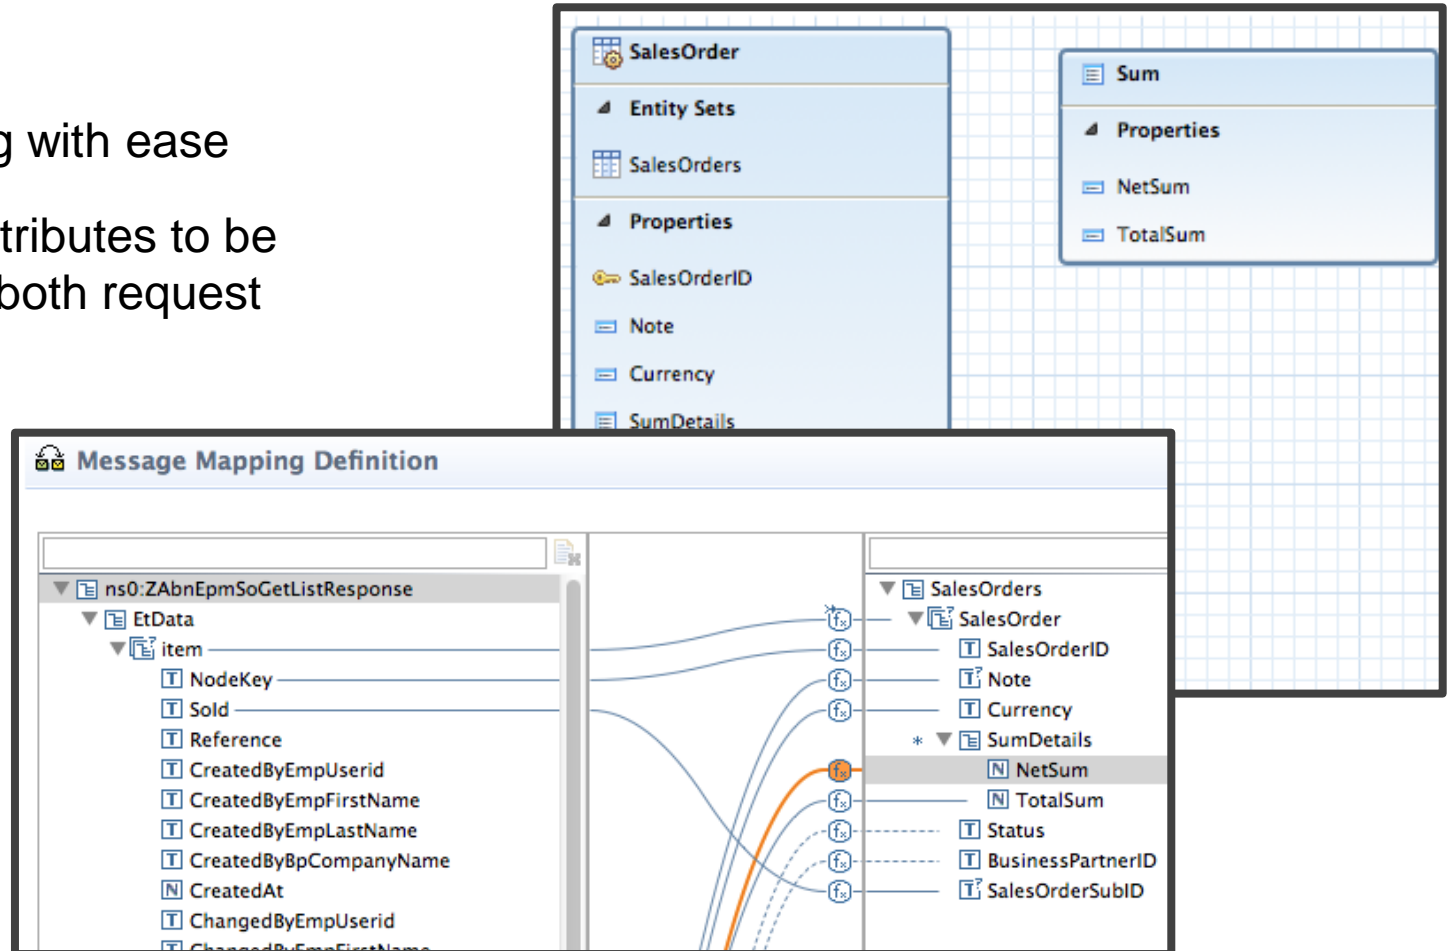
g with ease

tributes to be both request

SalesOrder

Entity Sets

SalesOrders

Properties

SalesOrderID

Note

Currency

SumDetails

Sum

Properties

NetSum

TotalSum

Message Mapping Definition

ns0:ZAbnEpmSoGetListResponse
EtData
item
NodeKey
SoId
Reference
CreatedByEmpUserid
CreatedByEmpFirstName
CreatedByEmpLastName
CreatedByBpCompanyName
CreatedAt
ChangedByEmpUserid
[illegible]

SalesOrders
SalesOrder
SalesOrderID
Note
Currency
SumDetails
NetSum
TotalSum
Status
BusinessPartnerID
SalesOrderSubID